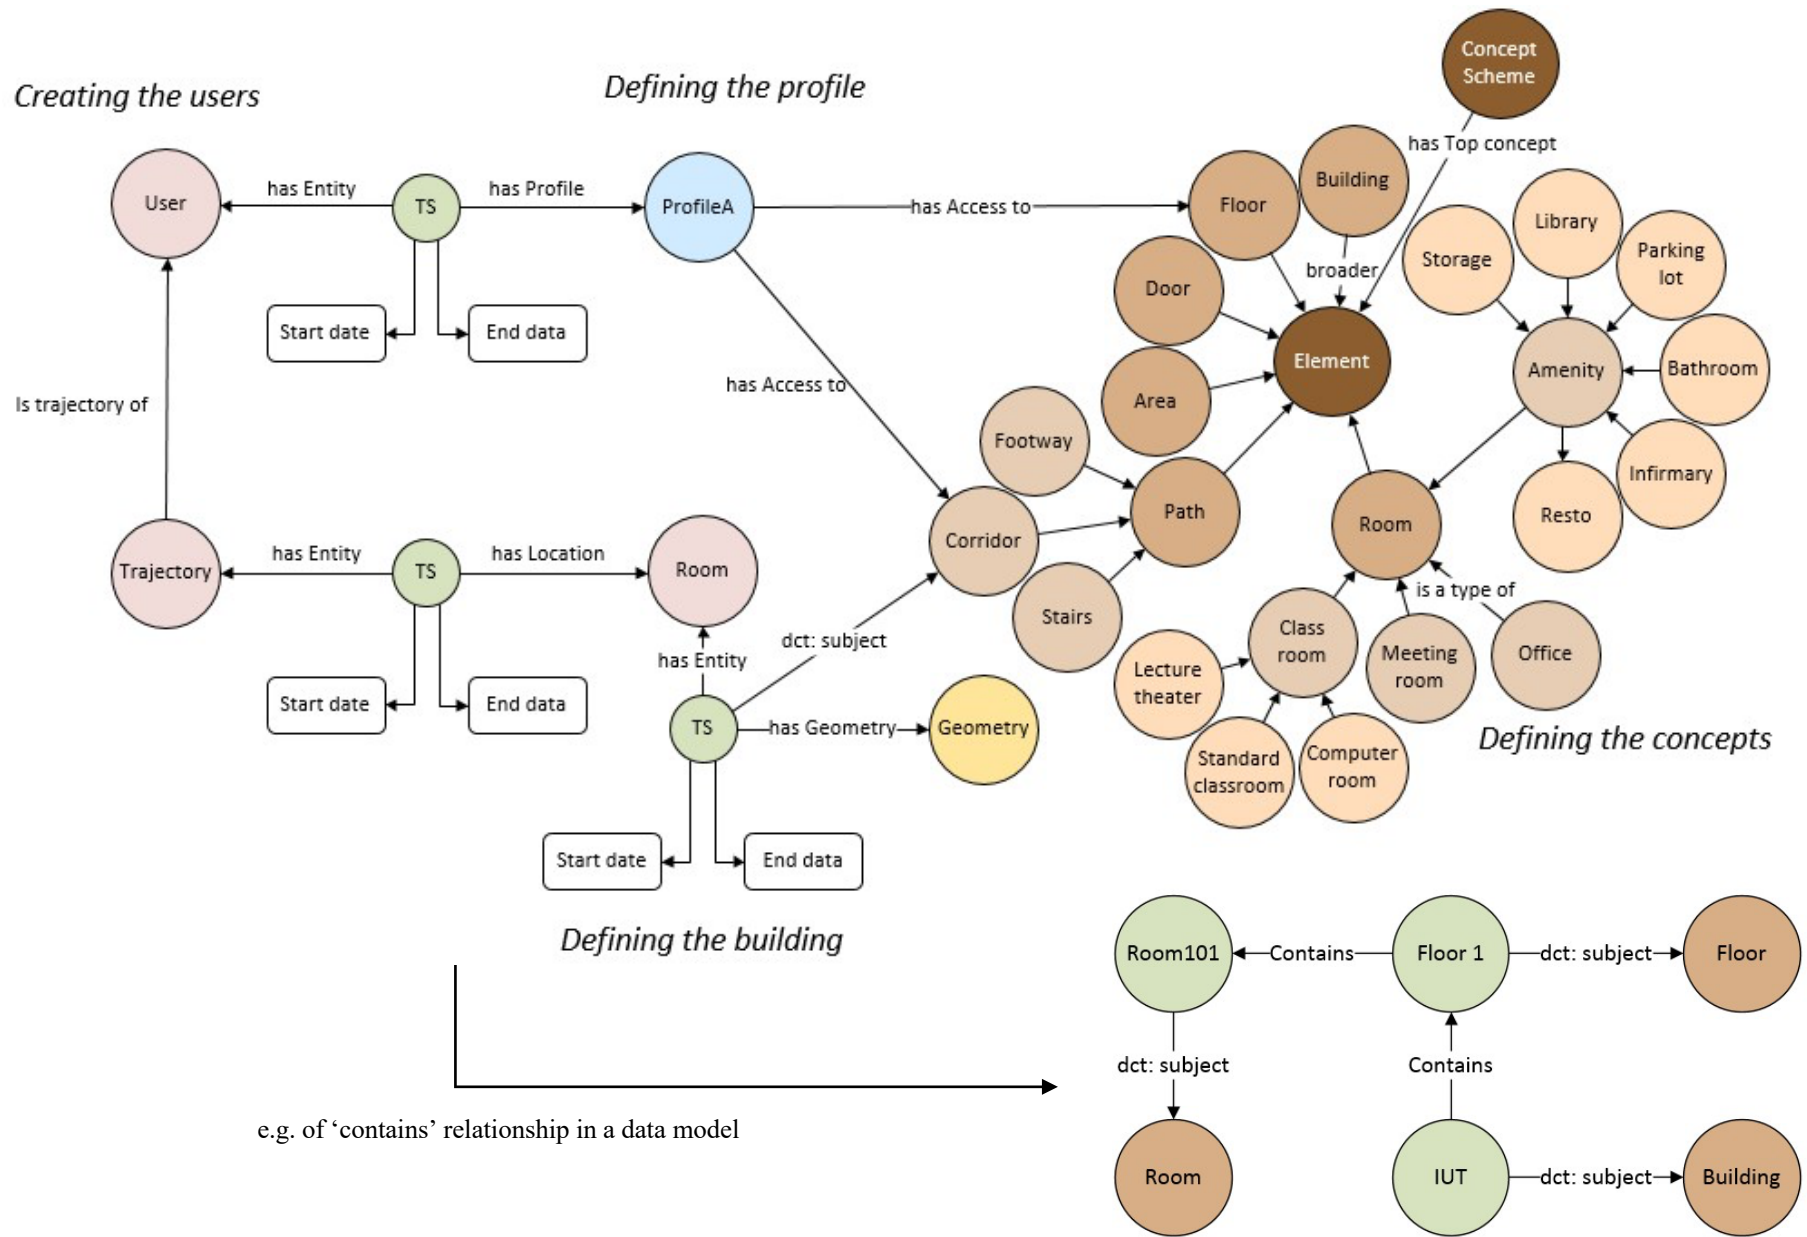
Creating the users

Defining the profile

Concept Scheme

has Top concept

User

has Entity

TS

has Profile

ProfileA

has Access to

Floor

Building

broader

Storage

Library

Parking lot

Start date

End data

Door

Element

Amenity

Bathroom

Is trajectory of

has Access to

Area

Footway

Path

Infirmary

Resto

Corridor

Room

Trajectory

has Entity

TS

has Location

Room

Stairs

is a type of

Class room

Meeting room

Office

Start date

End data

has Entity

dct: subject

Lecture theater

TS

has Geometry

Geometry

Standard classroom

Computer room

Defining the concepts

Start date

End data

Defining the building

Room101

Contains

Floor 1

dct: subject

Floor

dct: subject

Contains

e.g. of ‘contains’ relationship in a data model

Room

IUT

dct: subject

Building